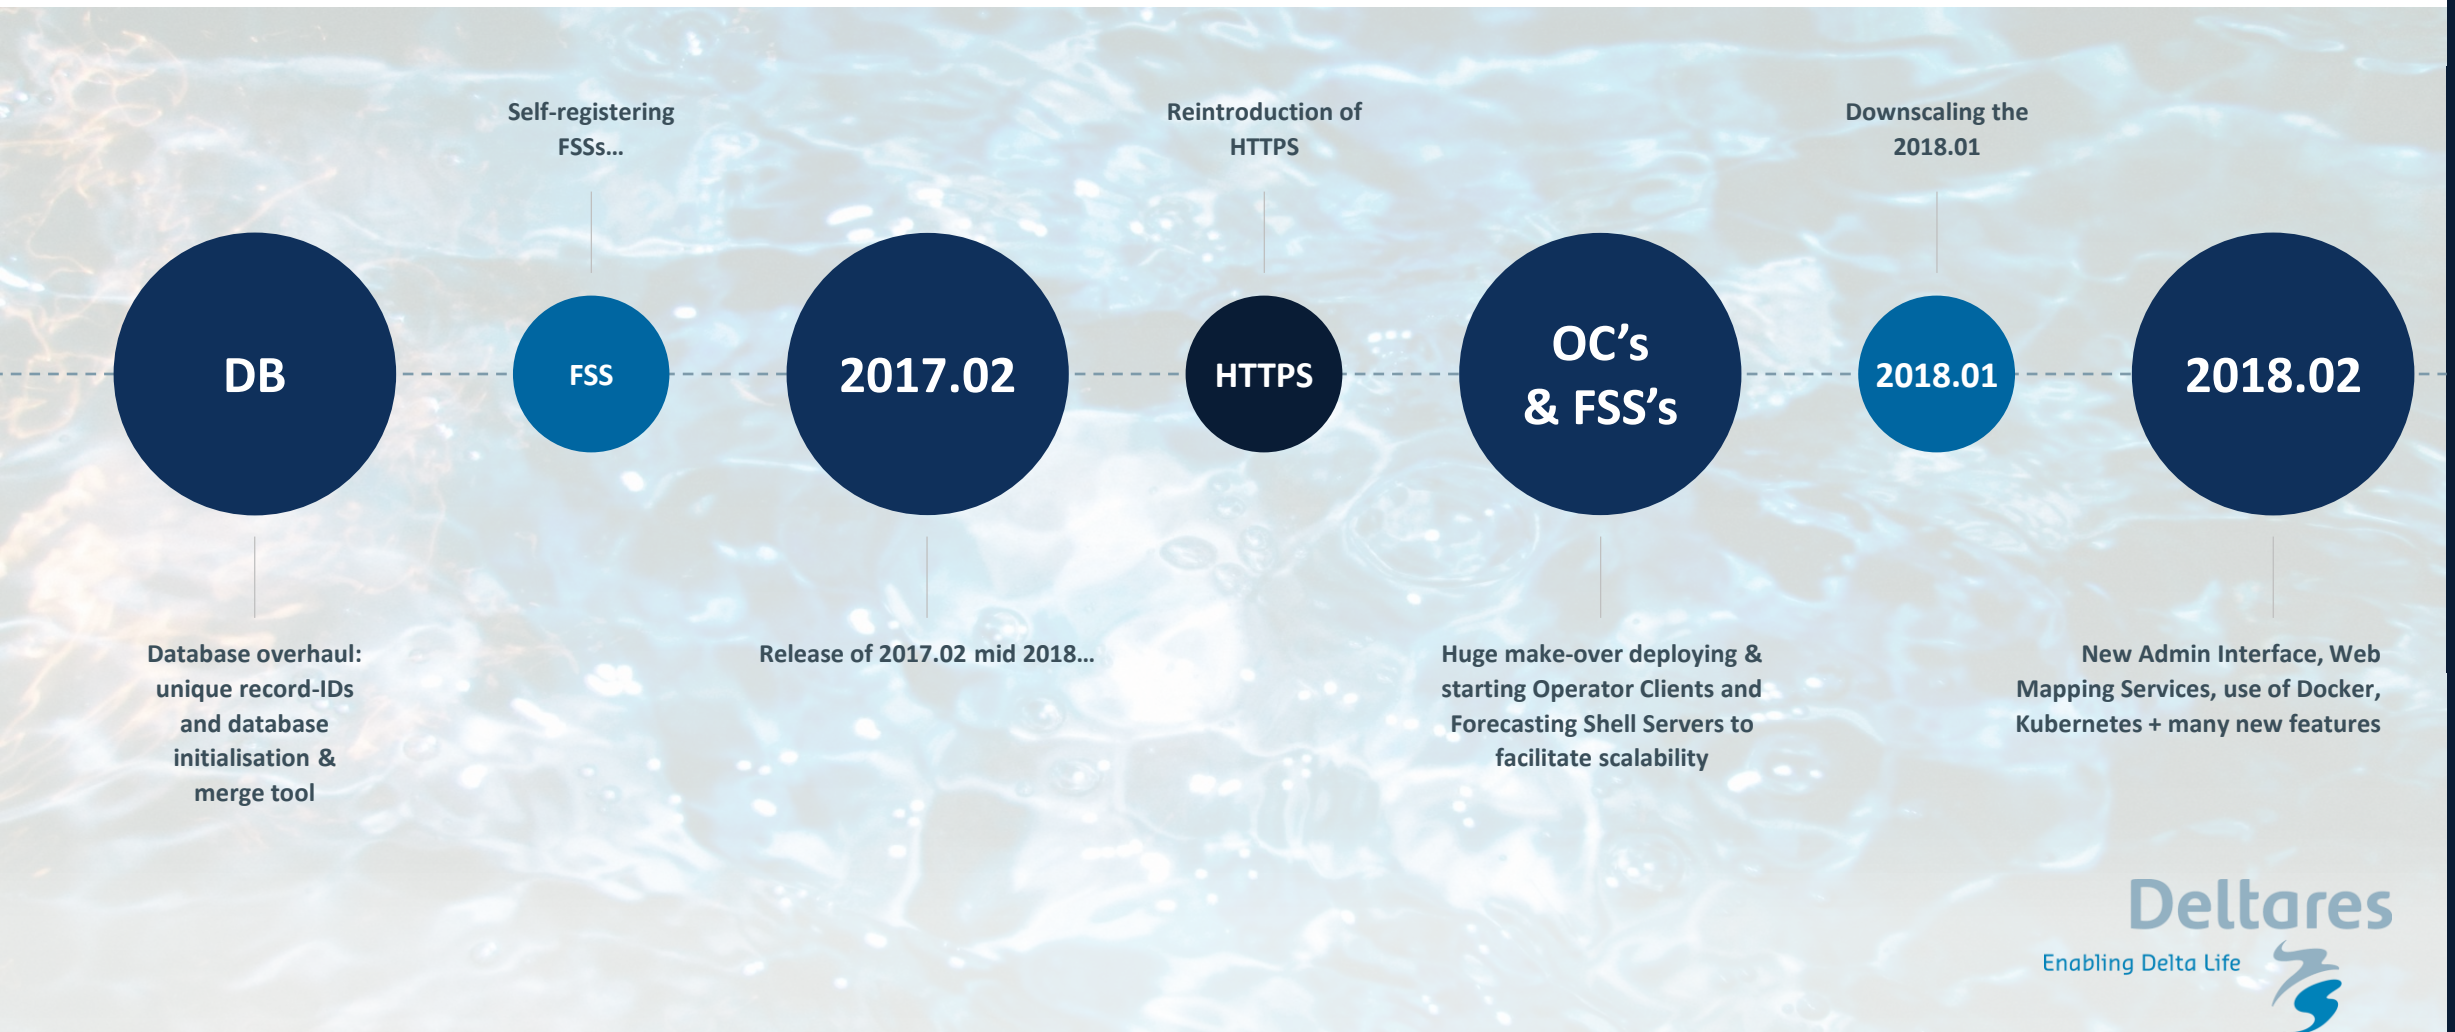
Self-registering FSSs…

Reintroduction of HTTPS

Downscaling the 2018.01

DB

FSS

2017.02

HTTPS

OC’s & FSS’s

2018.01

2018.02

Database overhaul: unique record-IDs and database initialisation & merge tool

Release of 2017.02 mid 2018…

Huge make-over deploying & starting Operator Clients and Forecasting Shell Servers to facilitate scalability

New Admin Interface, Web Mapping Services, use of Docker, Kubernetes + many new features

Deltares
Enabling Delta Life